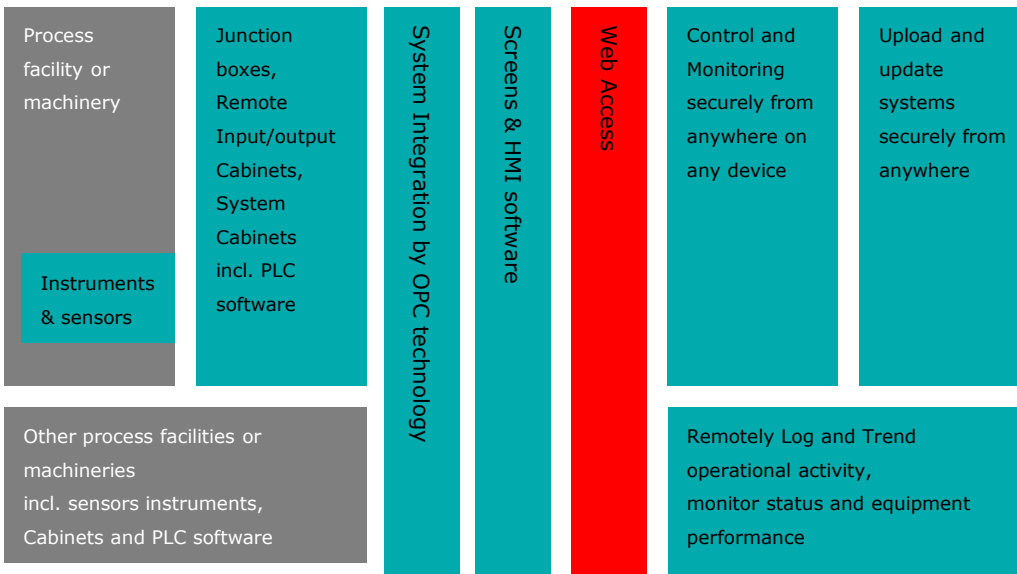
Process facility or machinery

Instruments & sensors

Junction boxes, Remote Input/output Cabinets, System Cabinets incl. PLC software

System Integration by OPC technology

Screens & HMI software

Web Access

Control and Monitoring securely from anywhere on any device

Upload and update systems securely from anywhere

Other process facilities or machineries incl. sensors instruments, Cabinets and PLC software

Remotely Log and Trend operational activity, monitor status and equipment performance